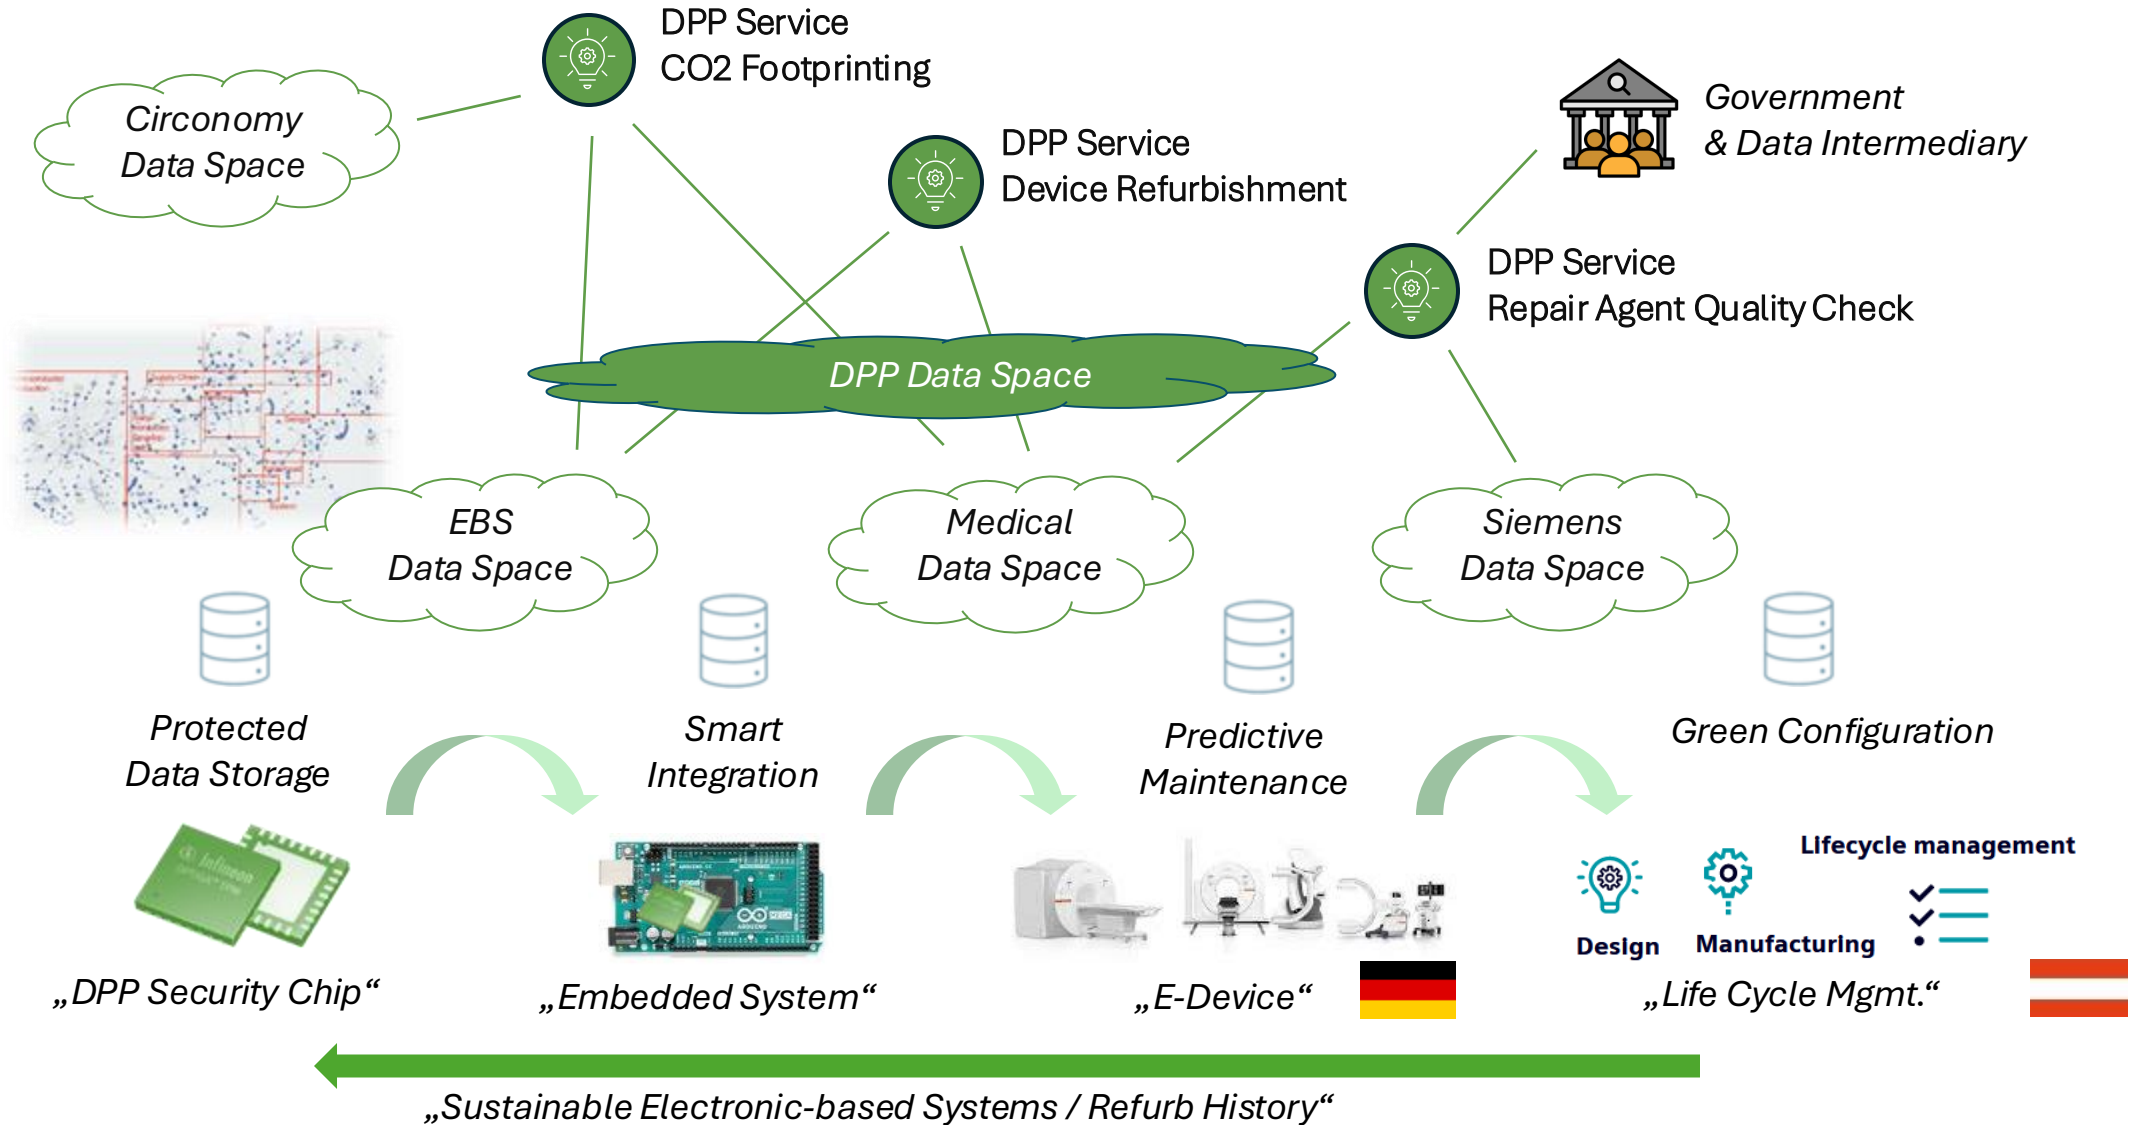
DPP Service
CO2 Footprinting

Circonomy
Data Space

DPP Service
Device Refurbishment

Government
& Data Intermediary

DPP Service
Repair Agent Quality Check

DPP Data Space

EBS
Data Space

Medical
Data Space

Siemens
Data Space

Protected
Data Storage

Smart
Integration

Predictive
Maintenance

Green Configuration

Lifecycle management

Design

Manufacturing

„DPP Security Chip“

„Embedded System“

„E-Device“

„Life Cycle Mgmt.“

„Sustainable Electronic-based Systems / Refurb History“